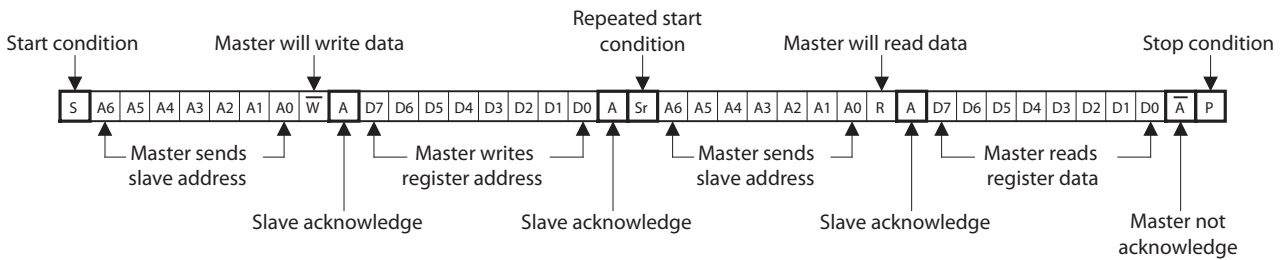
Start condition

Master will write data

Repeated start condition

Master will read data

Stop condition

S A6 A5 A4 A3 A2 A1 A0 $\overline{W}$ A D7 D6 D5 D4 D3 D2 D1 D0 A Sr A6 A5 A4 A3 A2 A1 A0 R A D7 D6 D5 D4 D3 D2 D1 D0 $\overline{A}$ P

Master sends slave address

Master writes register address

Master sends slave address

Master reads register data

Slave acknowledge

Slave acknowledge

Slave acknowledge

Master not acknowledge